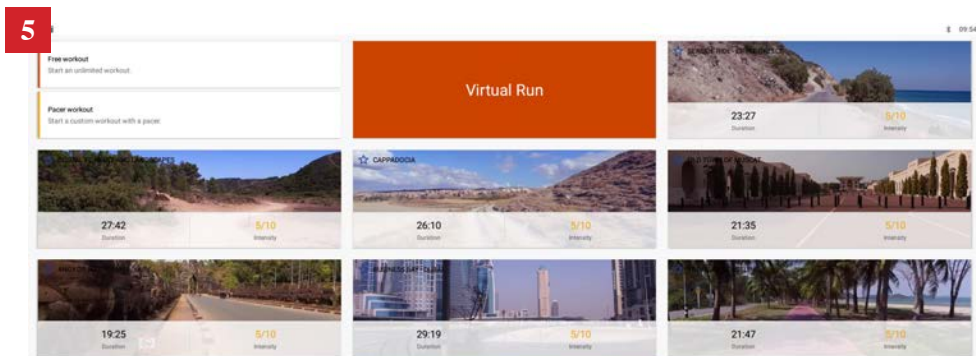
5

09:54

Free workout
Start an unlimited workout.

Pacer workout
Start a custom workout with a pacer.

Virtual Run

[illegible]
23:27
Duration
5/10
Intensity

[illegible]
27:42
Duration
5/10
Intensity

CAPPADOCIA
26:10
Duration
5/10
Intensity

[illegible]
21:35
Duration
5/10
Intensity

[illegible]
19:25
Duration
5/10
Intensity

BUSINESS BAY - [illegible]
29:19
Duration
5/10
Intensity

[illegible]
21:47
Duration
5/10
Intensity